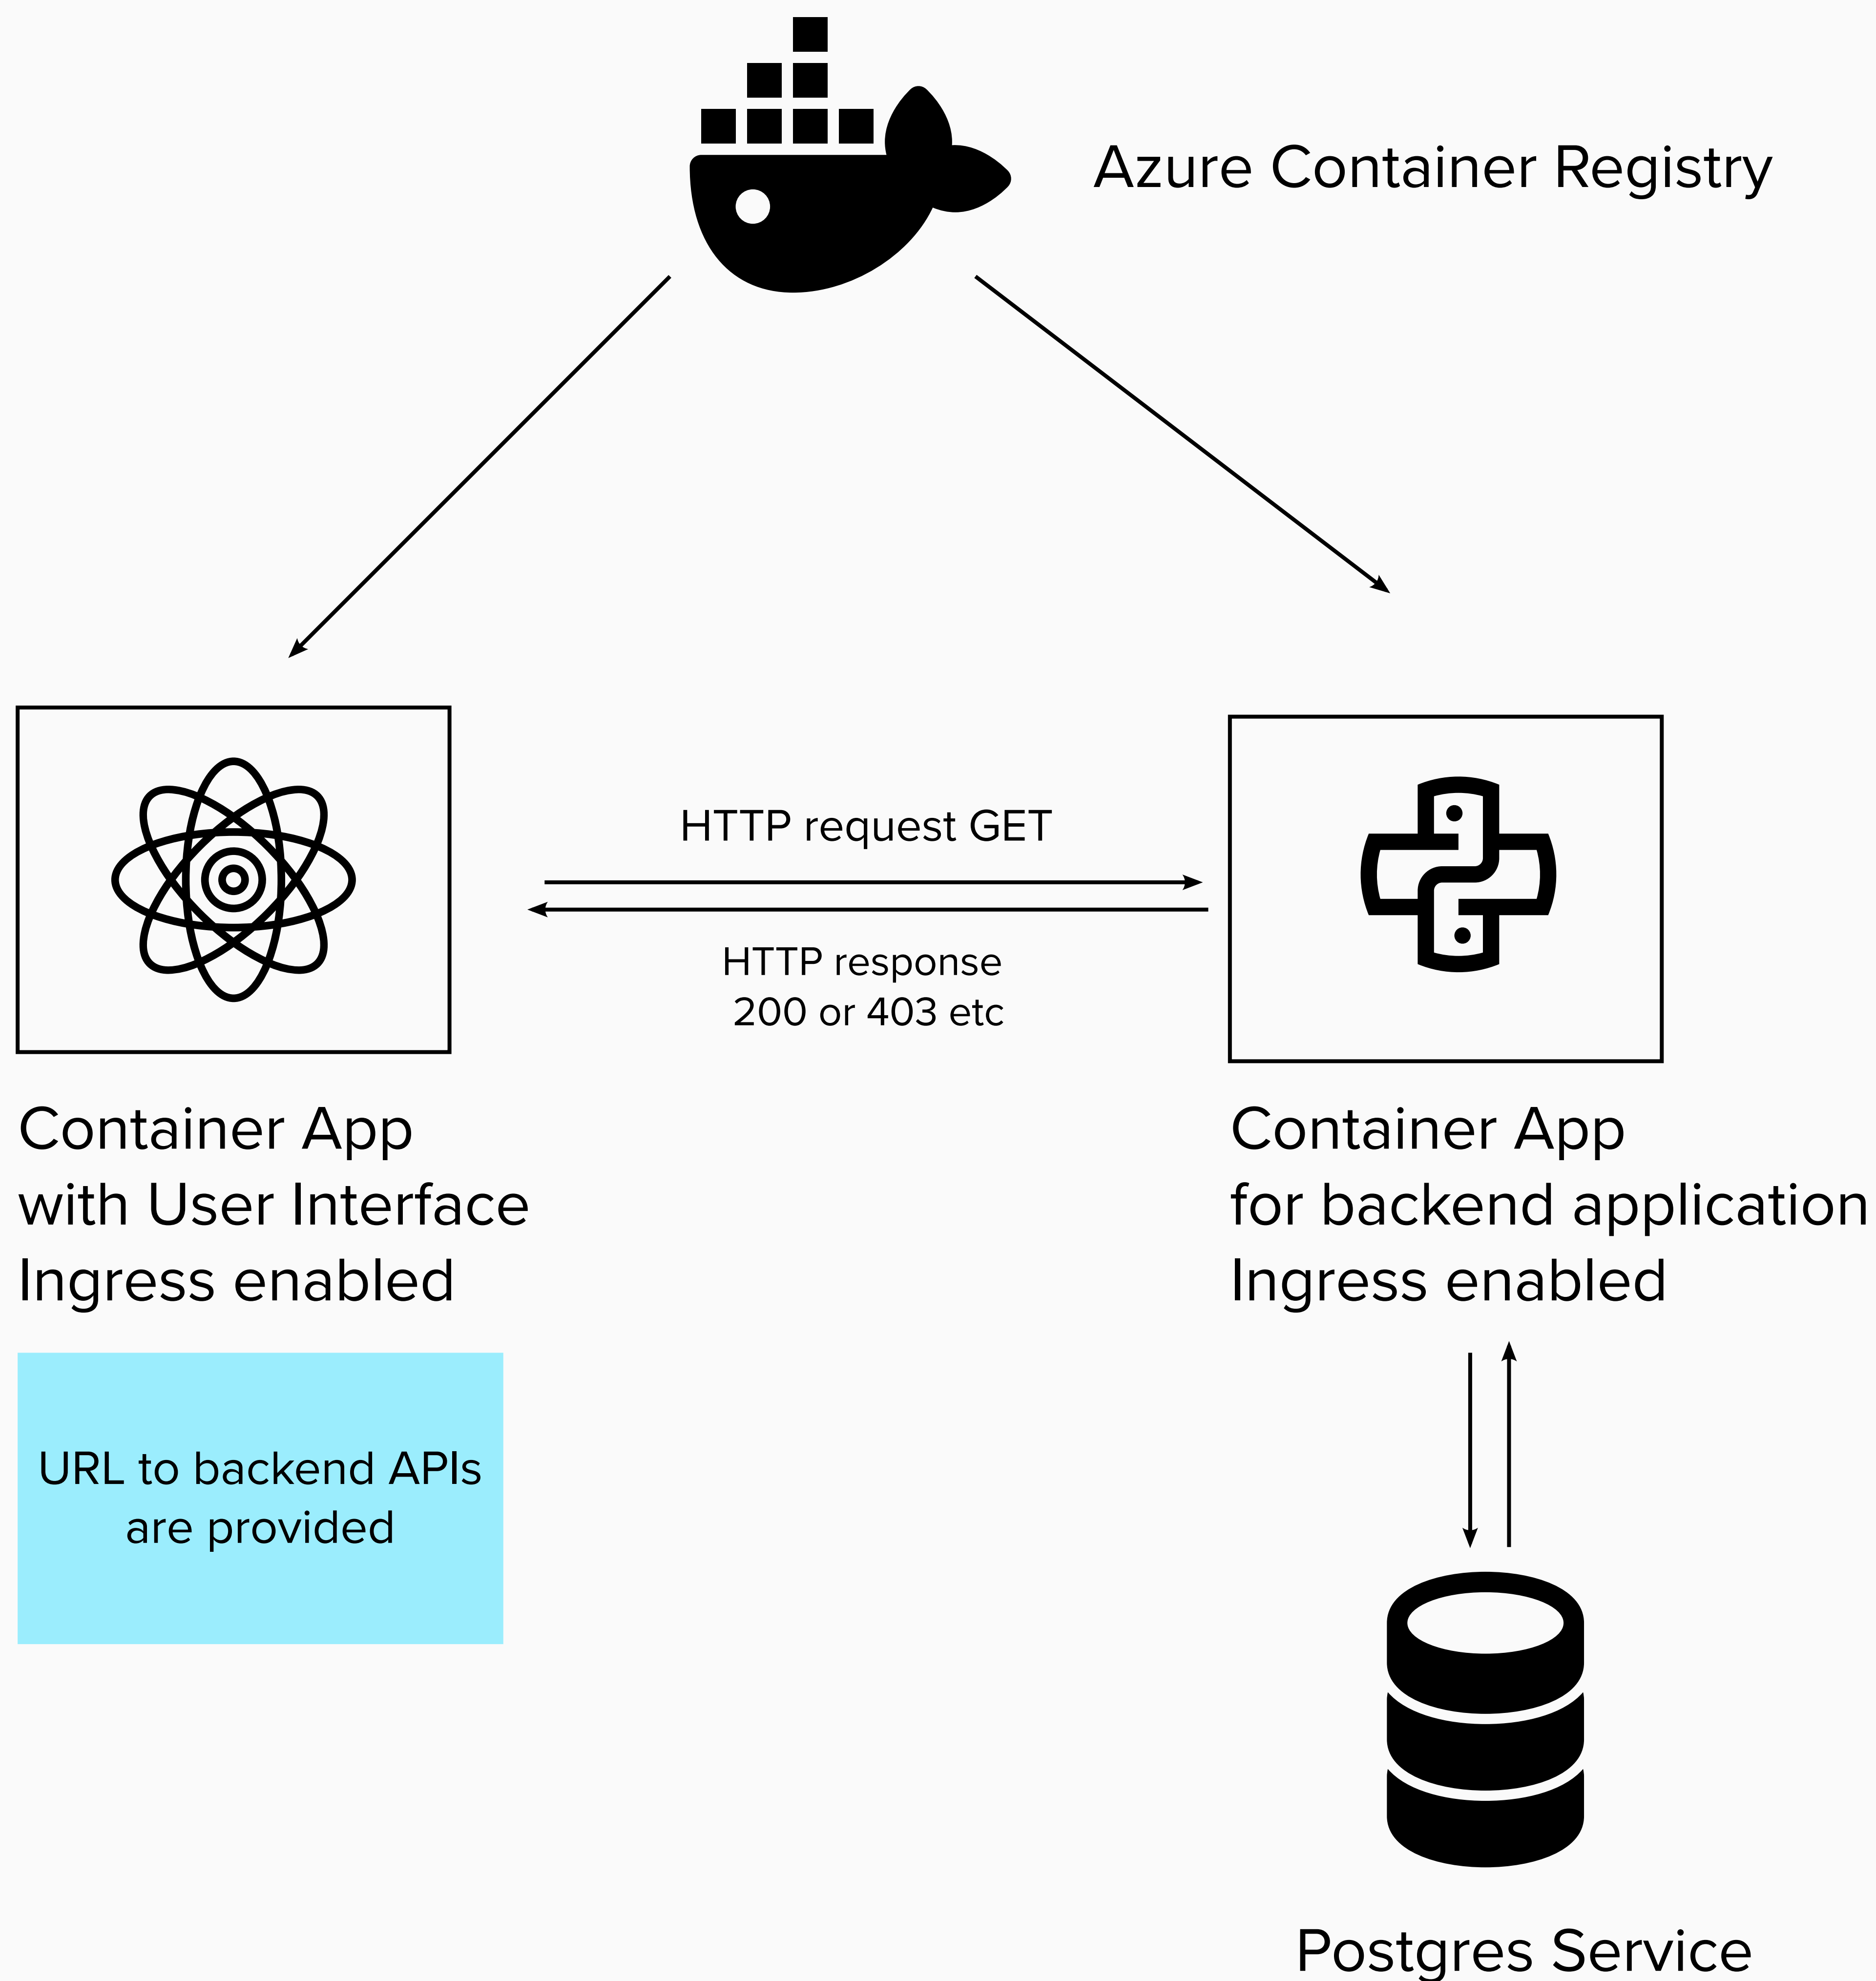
Azure Container Registry

HTTP request GET

HTTP response
200 or 403 etc

Container App
with User Interface
Ingress enabled

Container App
for backend application
Ingress enabled

URL to backend APIs
are provided

Postgres Service